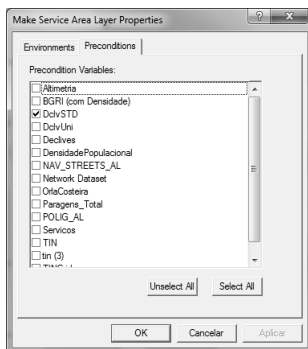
Make Service Area Layer Properties

?

Environments Preconditions

Precondition Variables:

Altimetria
BGRI (com Densidade)
DclvSTD
DclvUni
Declives
DensidadePopulacional
NAV_STREETS_AL
Network Dataset
OrlaCosteira
Paragens_Total
POLIG_AL
Servicos
TIN
tin (3)
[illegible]

Unselect All Select All

OK Cancelar Aplicar